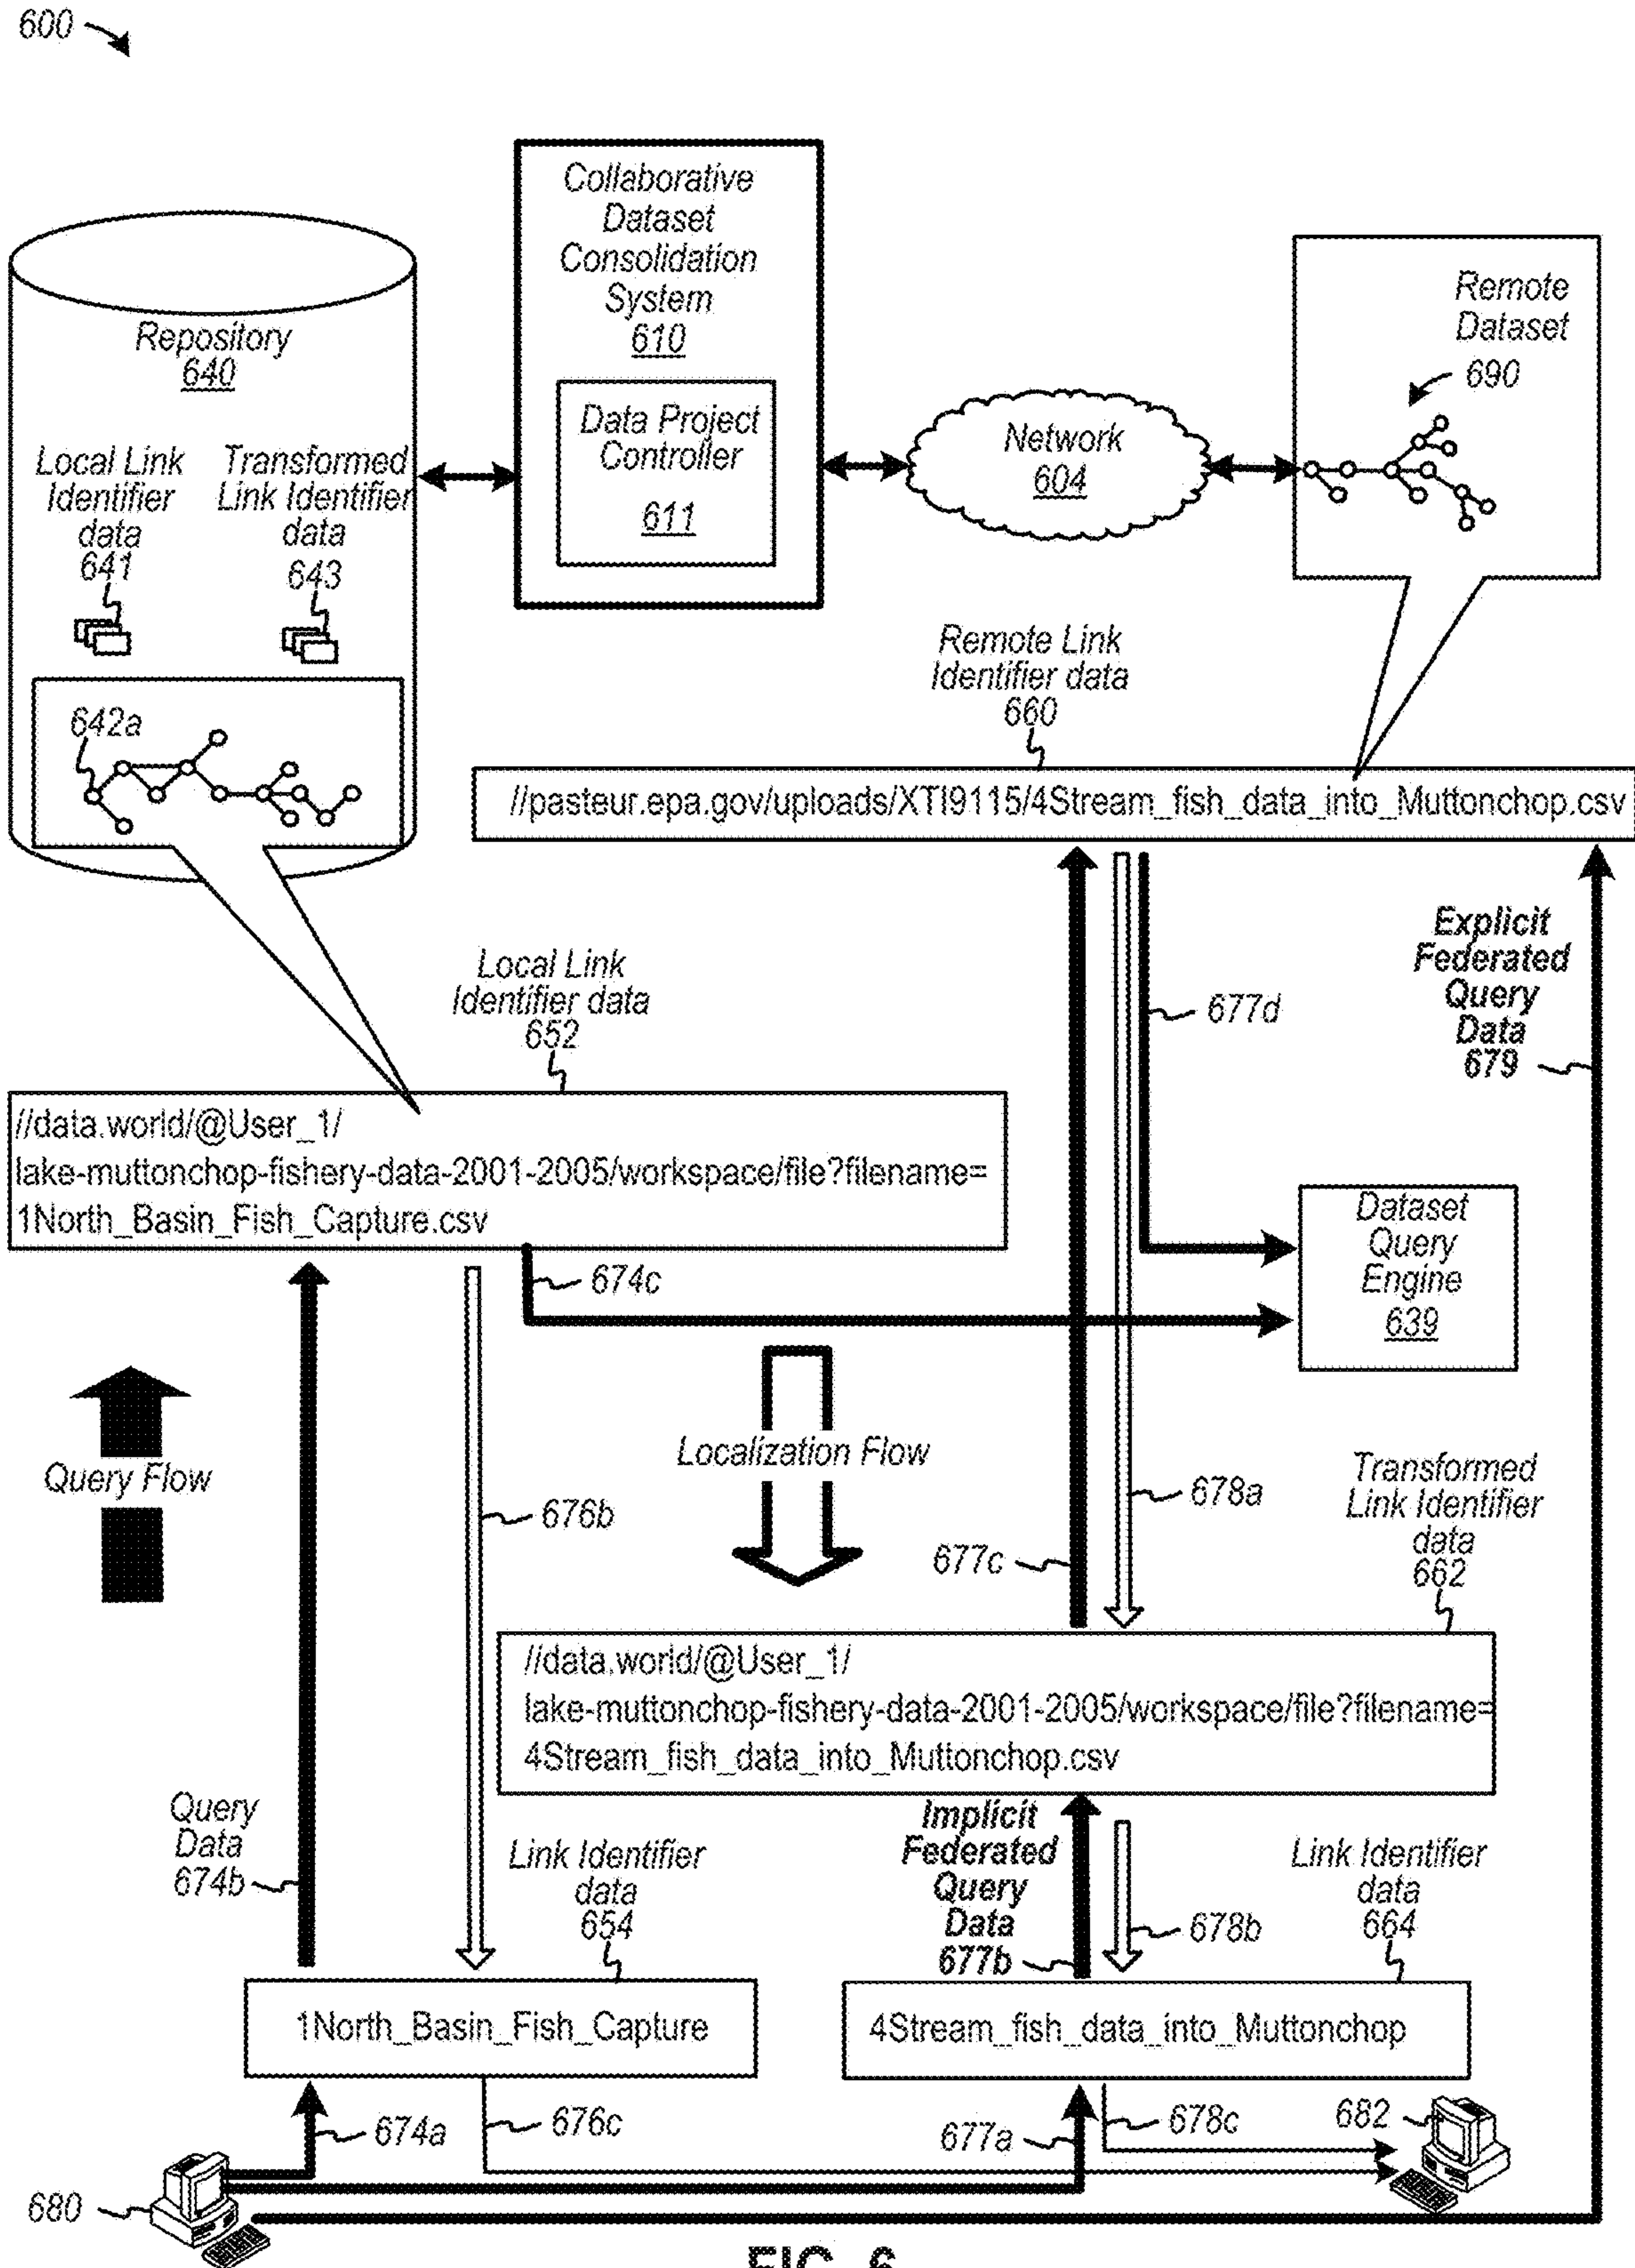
600

Collaborative Dataset Consolidation System 610

Data Project Controller 611

Repository 640

Local Link Identifier data 641

Transformed Link Identifier data 643

642a

Network 604

Remote Dataset 690

Remote Link Identifier data 660

//pasteur.epa.gov/uploads/XTI9115/4Stream_fish_data_into_Muttonchop.csv

Explicit Federated Query Data 679

677d

Local Link Identifier data 652

//data.world/@User_1/ lake-muttonchop-fishery-data-2001-2005/workspace/file?filename= 1North_Basin_Fish_Capture.csv

Dataset Query Engine 639

674c

Query Flow

Localization Flow

676b

678a

677c

Transformed Link Identifier data 662

//data.world/@User_1/ lake-muttonchop-fishery-data-2001-2005/workspace/file?filename= 4Stream_fish_data_into_Muttonchop.csv

Query Data 674b

Link Identifier data 654

Implicit Federated Query Data 677b

678b

Link Identifier data 664

1North_Basin_Fish_Capture

4Stream_fish_data_into_Muttonchop

674a

676c

677a

678c

682

680

FIG. 6